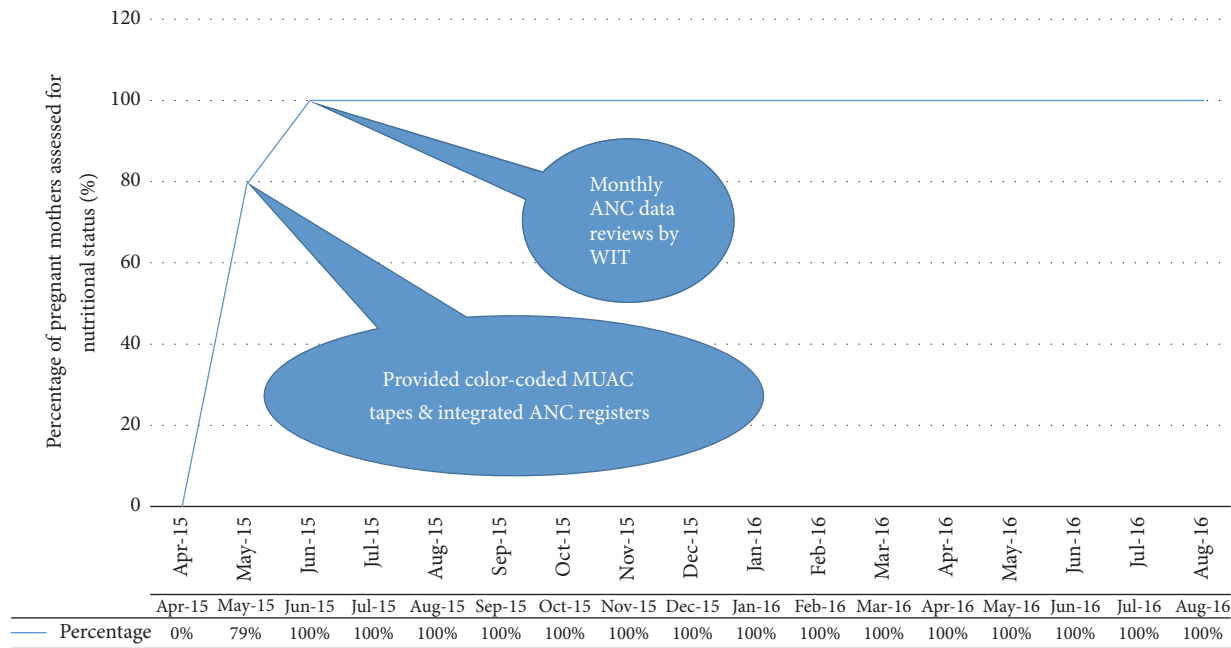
120
100
80
60
40
20
0

Percentage of pregnant mothers assessed for nutritional status (%)

Monthly ANC data reviews by WIT

Provided color-coded MUAC tapes & integrated ANC registers

Apr-15 May-15 Jun-15 Jul-15 Aug-15 Sep-15 Oct-15 Nov-15 Dec-15 Jan-16 Feb-16 Mar-16 Apr-16 May-16 Jun-16 Jul-16 Aug-16

| | Apr-15 | May-15 | Jun-15 | Jul-15 | Aug-15 | Sep-15 | Oct-15 | Nov-15 | Dec-15 | Jan-16 | Feb-16 | Mar-16 | Apr-16 | May-16 | Jun-16 | Jul-16 | Aug-16 |
|---|---|---|---|---|---|---|---|---|---|---|---|---|---|---|---|---|---|
| Percentage | 0% | 79% | 100% | 100% | 100% | 100% | 100% | 100% | 100% | 100% | 100% | 100% | 100% | 100% | 100% | 100% | 100% |